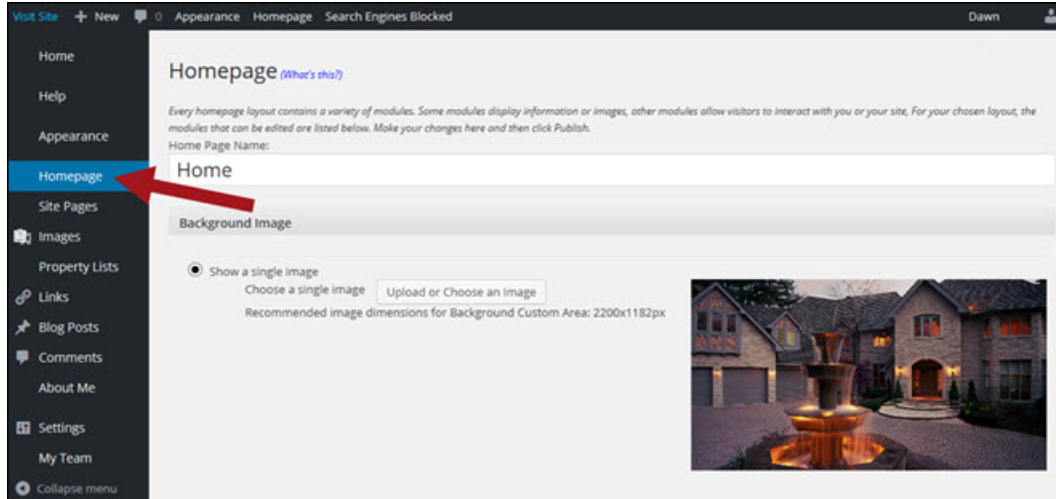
Visit Site + New 0 Appearance Homepage Search Engines Blocked Dawn

Home
Help
Appearance
Homepage
Site Pages
Images
Property Lists
Links
Blog Posts
Comments
About Me
Settings
My Team
Collapse menu

Homepage (What's this?)

Every homepage layout contains a variety of modules. Some modules display information or images, other modules allow visitors to interact with you or your site. For your chosen layout, the modules that can be edited are listed below. Make your changes here and then click Publish.

Home Page Name:

Home

Background Image

Show a single image

Choose a single image Upload or Choose an Image

Recommended image dimensions for Background Custom Area: 2200x1182px